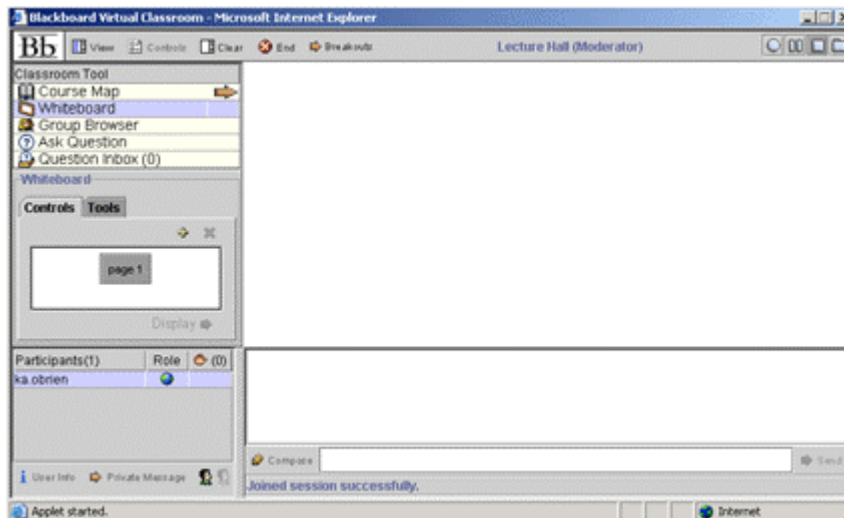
Blackboard Virtual Classroom - Microsoft Internet Explorer

Bb View Controls Clear End Breakouts Lecture Hall (Moderator)

Classroom Tool
Course Map
Whiteboard
Group Browser
Ask Question
Question Inbox (0)

Whiteboard
Controls Tools
page 1
Display

| Participants(1) | Role | (0) |
|---|---|---|
| ka.obrien | | |

User Info Private Message

Compose Send

Joined session successfully.

Applet started. Internet